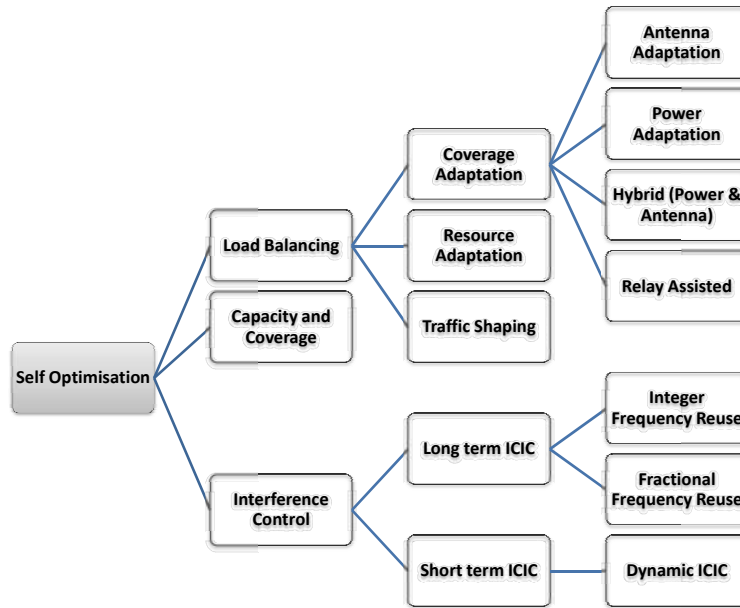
Self Optimisation

Load Balancing

Capacity and Coverage

Interference Control

Coverage Adaptation

Resource Adaptation

Traffic Shaping

Long term ICIC

Short term ICIC

Antenna Adaptation

Power Adaptation

Hybrid (Power & Antenna)

Relay Assisted

Integer Frequency Reuse

Fractional Frequency Reuse

Dynamic ICIC